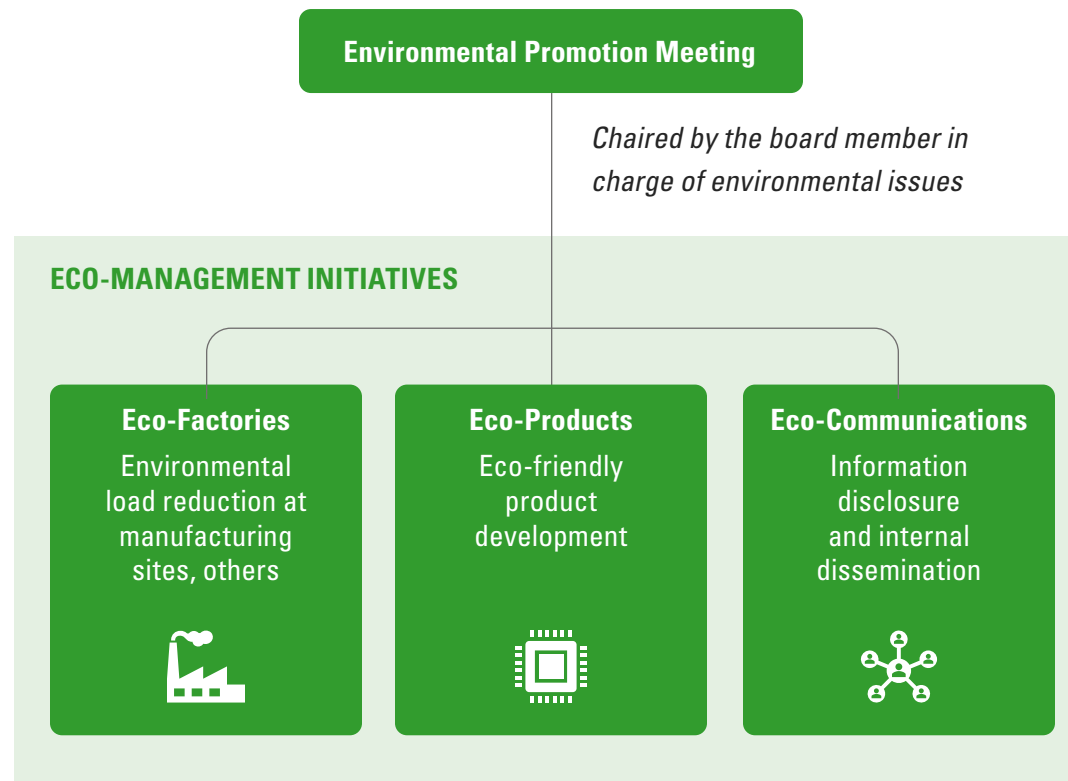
Environmental Promotion Meeting

Chaired by the board member in charge of environmental issues

ECO-MANAGEMENT INITIATIVES

Eco-Factories
Environmental load reduction at manufacturing sites, others

Eco-Products
Eco-friendly product development

Eco-Communications
Information disclosure and internal dissemination